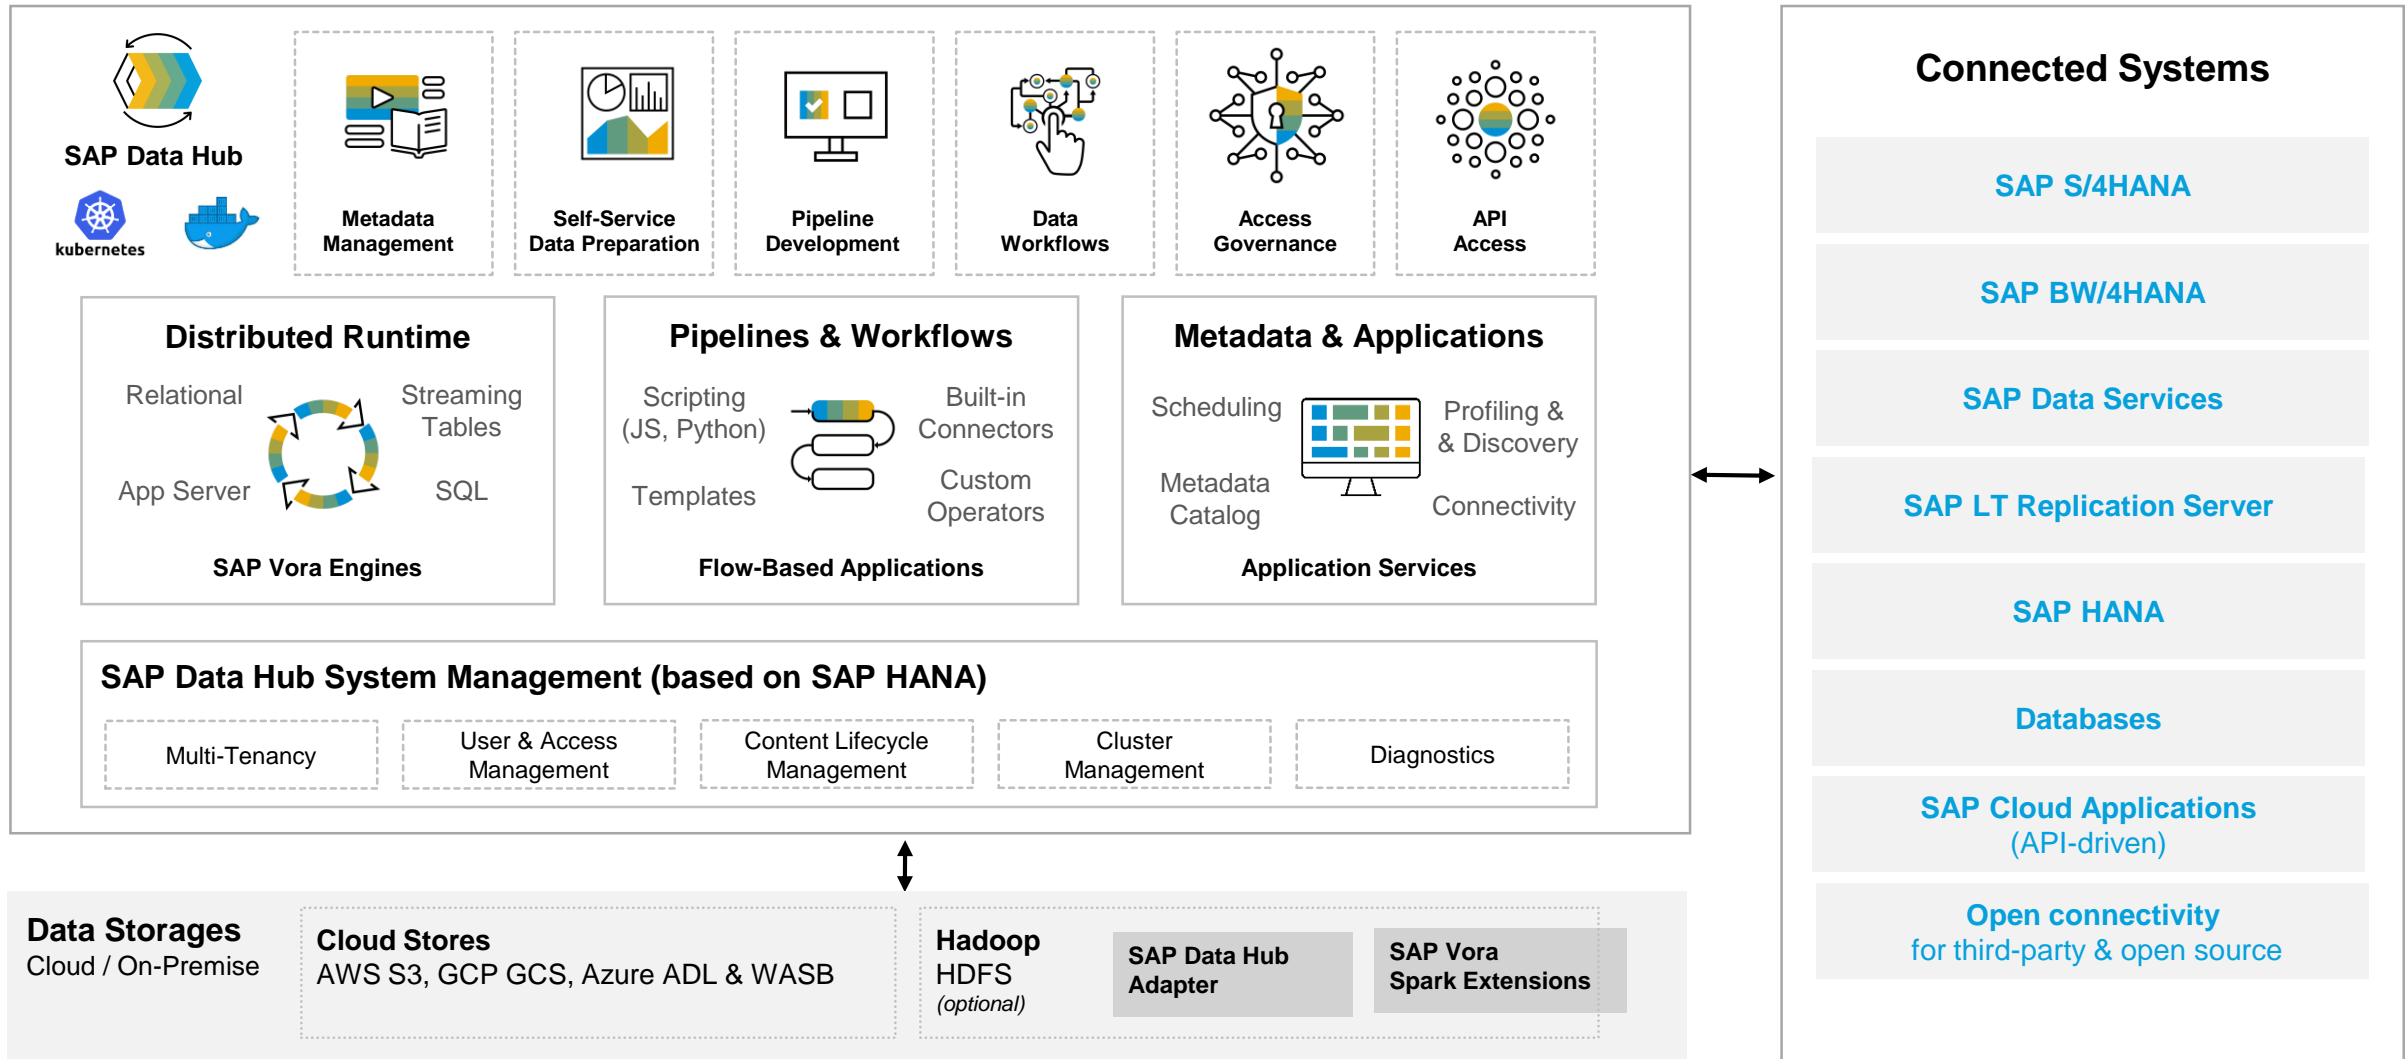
SAP Data Hub

kubernetes

Metadata Management

Self-Service Data Preparation

Pipeline Development

Data Workflows

Access Governance

API Access

Distributed Runtime

Relational

Streaming Tables

App Server

SQL

SAP Vora Engines

Pipelines & Workflows

Scripting (JS, Python)

Built-in Connectors

Templates

Custom Operators

Flow-Based Applications

Metadata & Applications

Scheduling

Profiling & & Discovery

Metadata Catalog

Connectivity

Application Services

SAP Data Hub System Management (based on SAP HANA)

Multi-Tenancy

User & Access Management

Content Lifecycle Management

Cluster Management

Diagnostics

Data Storages
Cloud / On-Premise

Cloud Stores
AWS S3, GCP GCS, Azure ADL & WASB

Hadoop
HDFS
(optional)

SAP Data Hub Adapter

SAP Vora Spark Extensions

Connected Systems

SAP S/4HANA

SAP BW/4HANA

SAP Data Services

SAP LT Replication Server

SAP HANA

Databases

SAP Cloud Applications
(API-driven)

Open connectivity
for third-party & open source